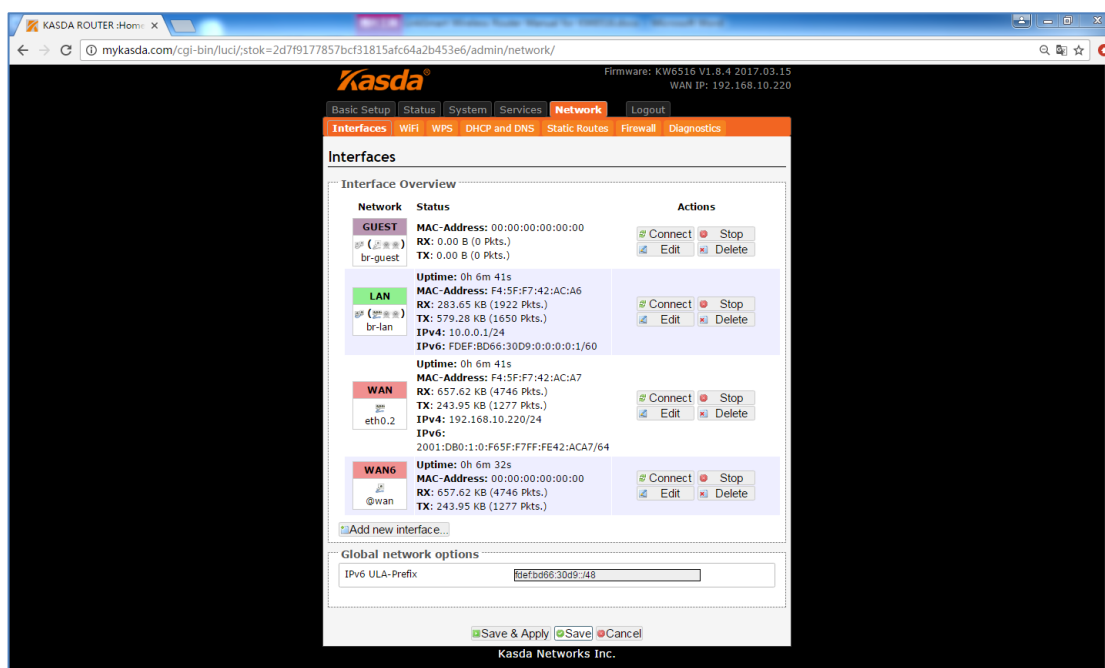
KASDA ROUTER :Home ×

mykasda.com/cgi-bin/luci/;stok=2d7f9177857bcf31815afc64a2b453e6/admin/network/

Kasda®

Firmware: KW6516 V1.8.4 2017.03.15
WAN IP: 192.168.10.220

Basic Setup Status System Services Network Logout

Interfaces WiFi WPS DHCP and DNS Static Routes Firewall Diagnostics

Interfaces

Interface Overview

| Network | Status | Actions |
|---|---|---|
| GUEST br-guest | MAC-Address: 00:00:00:00:00:00 RX: 0.00 B (0 Pkts.) TX: 0.00 B (0 Pkts.) | Connect Stop Edit Delete |
| LAN br-lan | Uptime: 0h 6m 41s MAC-Address: F4:5F:F7:42:AC:A6 RX: 283.65 KB (1922 Pkts.) TX: 579.28 KB (1650 Pkts.) IPv4: 10.0.0.1/24 IPv6: FDEF:BD66:30D9:0:0:0:0:1/60 | Connect Stop Edit Delete |
| WAN eth0.2 | Uptime: 0h 6m 41s MAC-Address: F4:5F:F7:42:AC:A7 RX: 657.62 KB (4746 Pkts.) TX: 243.95 KB (1277 Pkts.) IPv4: 192.168.10.220/24 IPv6: 2001:DB0:1:0:F65F:F7FF:FE42:ACA7/64 | Connect Stop Edit Delete |
| WAN6 @wan | Uptime: 0h 6m 32s MAC-Address: 00:00:00:00:00:00 RX: 657.62 KB (4746 Pkts.) TX: 243.95 KB (1277 Pkts.) | Connect Stop Edit Delete |

Add new interface...

Global network options

IPv6 ULA-Prefix fdef:bd66:30d9::/48

Save & Apply Save Cancel

Kasda Networks Inc.